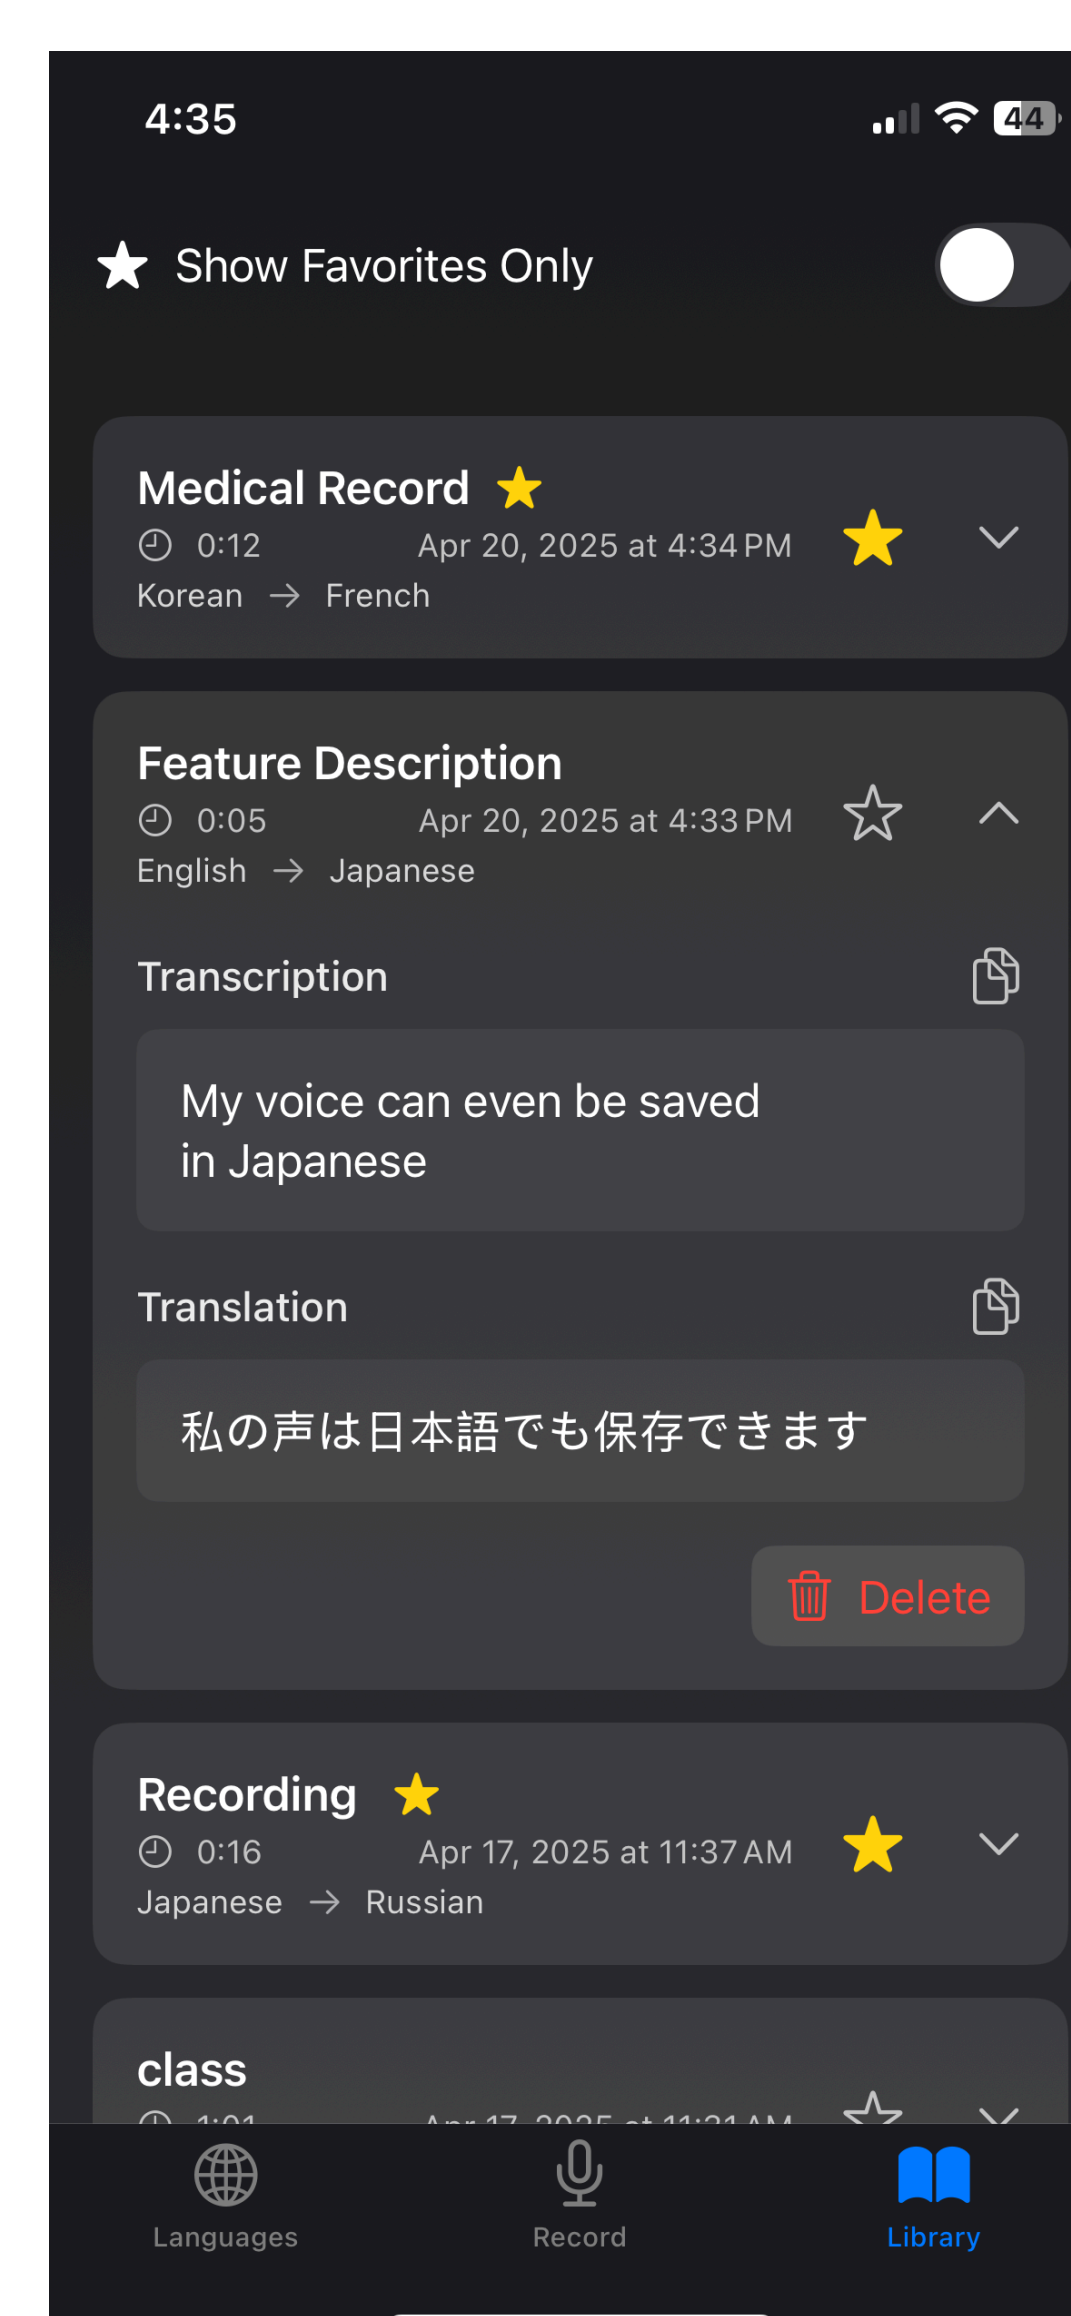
4:35

44

Show Favorites Only

Medical Record
0:12 Apr 20, 2025 at 4:34 PM
Korean → French

Feature Description
0:05 Apr 20, 2025 at 4:33 PM
English → Japanese

Transcription

My voice can even be saved in Japanese

Translation

私の声は日本語でも保存できます

Delete

Recording
0:16 Apr 17, 2025 at 11:37 AM
Japanese → Russian

class
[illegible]

Languages Record Library